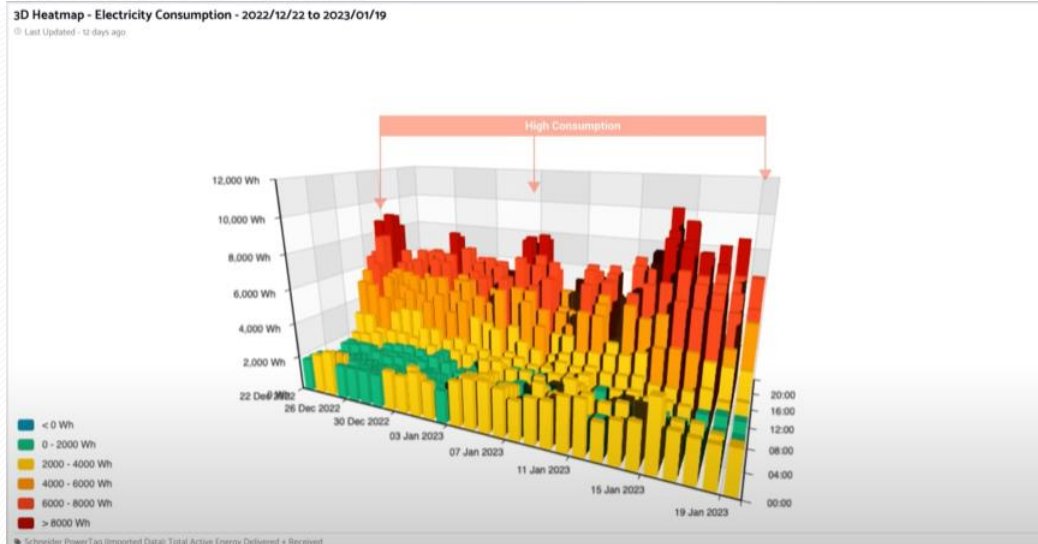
3D Heatmap - Electricity Consumption - 2022/12/22 to 2023/01/19

Last Updated - 12 days ago

High Consumption

12,000 Wh
10,000 Wh
8,000 Wh
6,000 Wh
4,000 Wh
2,000 Wh
0 Wh

22 Dec 2022
26 Dec 2022
30 Dec 2022
03 Jan 2023
07 Jan 2023
11 Jan 2023
15 Jan 2023
19 Jan 2023

20:00
16:00
12:00
08:00
04:00
00:00

< 0 Wh
0 - 2000 Wh
2000 - 4000 Wh
4000 - 6000 Wh
6000 - 8000 Wh
> 8000 Wh

Schneider PowerTag (Imported Data) Total Active Energy Delivered + Received